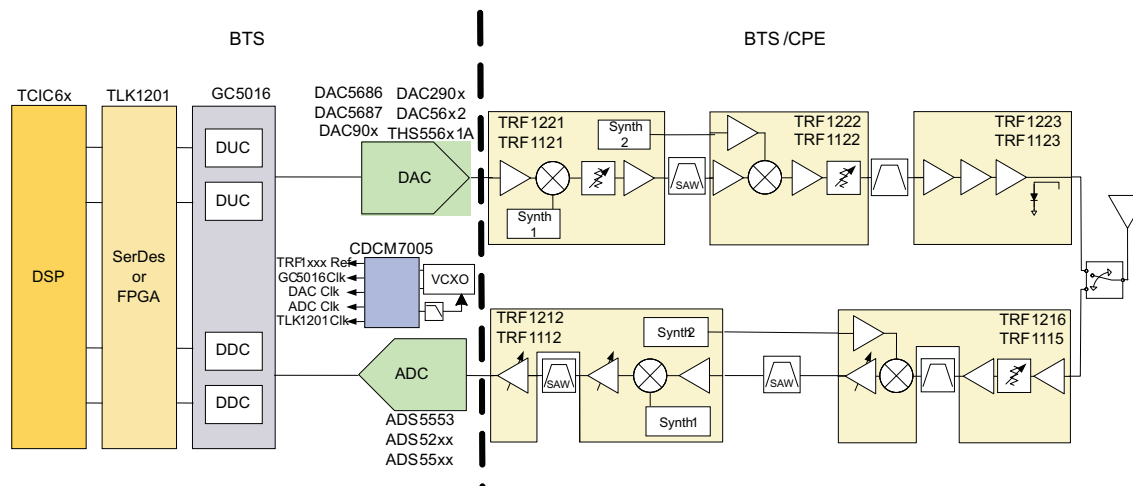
BTS

BTS /CPE

TCIC6x

TLK1201

GC5016

DSP

SerDes or FPGA

DUC

DUC

DDC

DDC

DAC5686
DAC5687
DAC90x

DAC290x
DAC56x2
THS556x1A

DAC

CDCM7005

TRF1xxx Ref
GC5016Clk
DAC Clk
ADC Clk
TLK1201Clk

VCXO

ADC

ADS5553
ADS52xx
ADS55xx

TRF1221
TRF1121

Synth 2

Synth 1

SAW

TRF1222
TRF1122

TRF1223
TRF1123

TRF1212
TRF1112

Synth2

SAW

Synth1

SAW

TRF1216
TRF1115